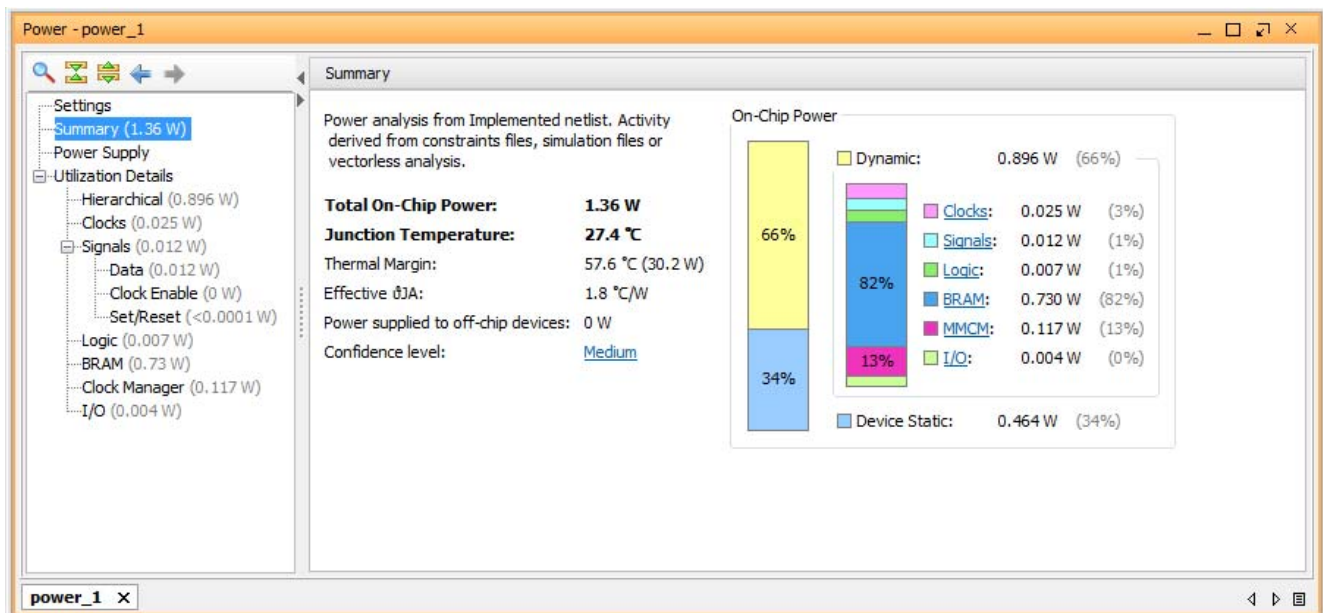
Power - power_1

Settings
Summary (1.36 W)
Power Supply
Utilization Details
Hierarchical (0.896 W)
Clocks (0.025 W)
Signals (0.012 W)
Data (0.012 W)
Clock Enable (0 W)
Set/Reset (<0.0001 W)
Logic (0.007 W)
BRAM (0.73 W)
Clock Manager (0.117 W)
I/O (0.004 W)

Summary

Power analysis from Implemented netlist. Activity derived from constraints files, simulation files or vectorless analysis.

Total On-Chip Power: 1.36 W
Junction Temperature: 27.4 °C
Thermal Margin: 57.6 °C (30.2 W)
Effective ϑJA: 1.8 °C/W
Power supplied to off-chip devices: 0 W
Confidence level: Medium

On-Chip Power

66%
34%

Dynamic: 0.896 W (66%)

82%
13%

| | | |
|---|---|---|
| Clocks: | 0.025 W | (3%) |
| Signals: | 0.012 W | (1%) |
| Logic: | 0.007 W | (1%) |
| BRAM: | 0.730 W | (82%) |
| MMCM: | 0.117 W | (13%) |
| I/O: | 0.004 W | (0%) |

Device Static: 0.464 W (34%)

power_1 ×